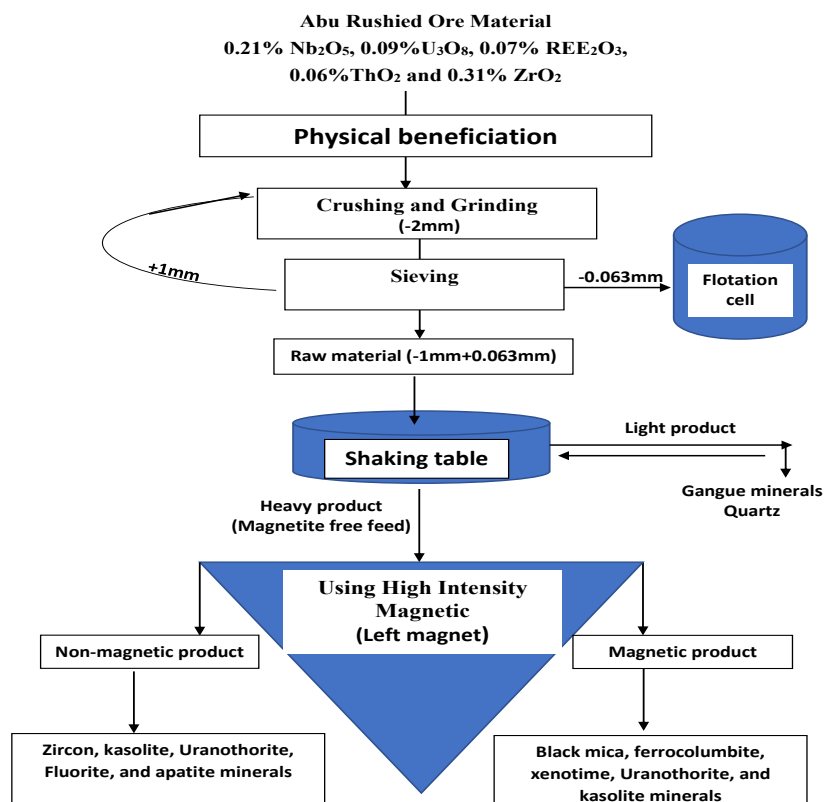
Abu Rushied Ore Material
0.21% $Nb_2O_5$, 0.09%$U_3O_8$, 0.07% $REE_2O_3$, 0.06%$ThO_2$ and 0.31% $ZrO_2$

Physical beneficiation

Crushing and Grinding
(-2mm)

+1mm

Sieving

-0.063mm

Flotation cell

Raw material (-1mm+0.063mm)

Shaking table

Light product

Gangue minerals
Quartz

Heavy product
(Magnetite free feed)

Using High Intensity Magnetic
(Left magnet)

Non-magnetic product

Magnetic product

Zircon, kasolite, Uranothorite, Fluorite, and apatite minerals

Black mica, ferrocolumbite, xenotime, Uranothorite, and kasolite minerals